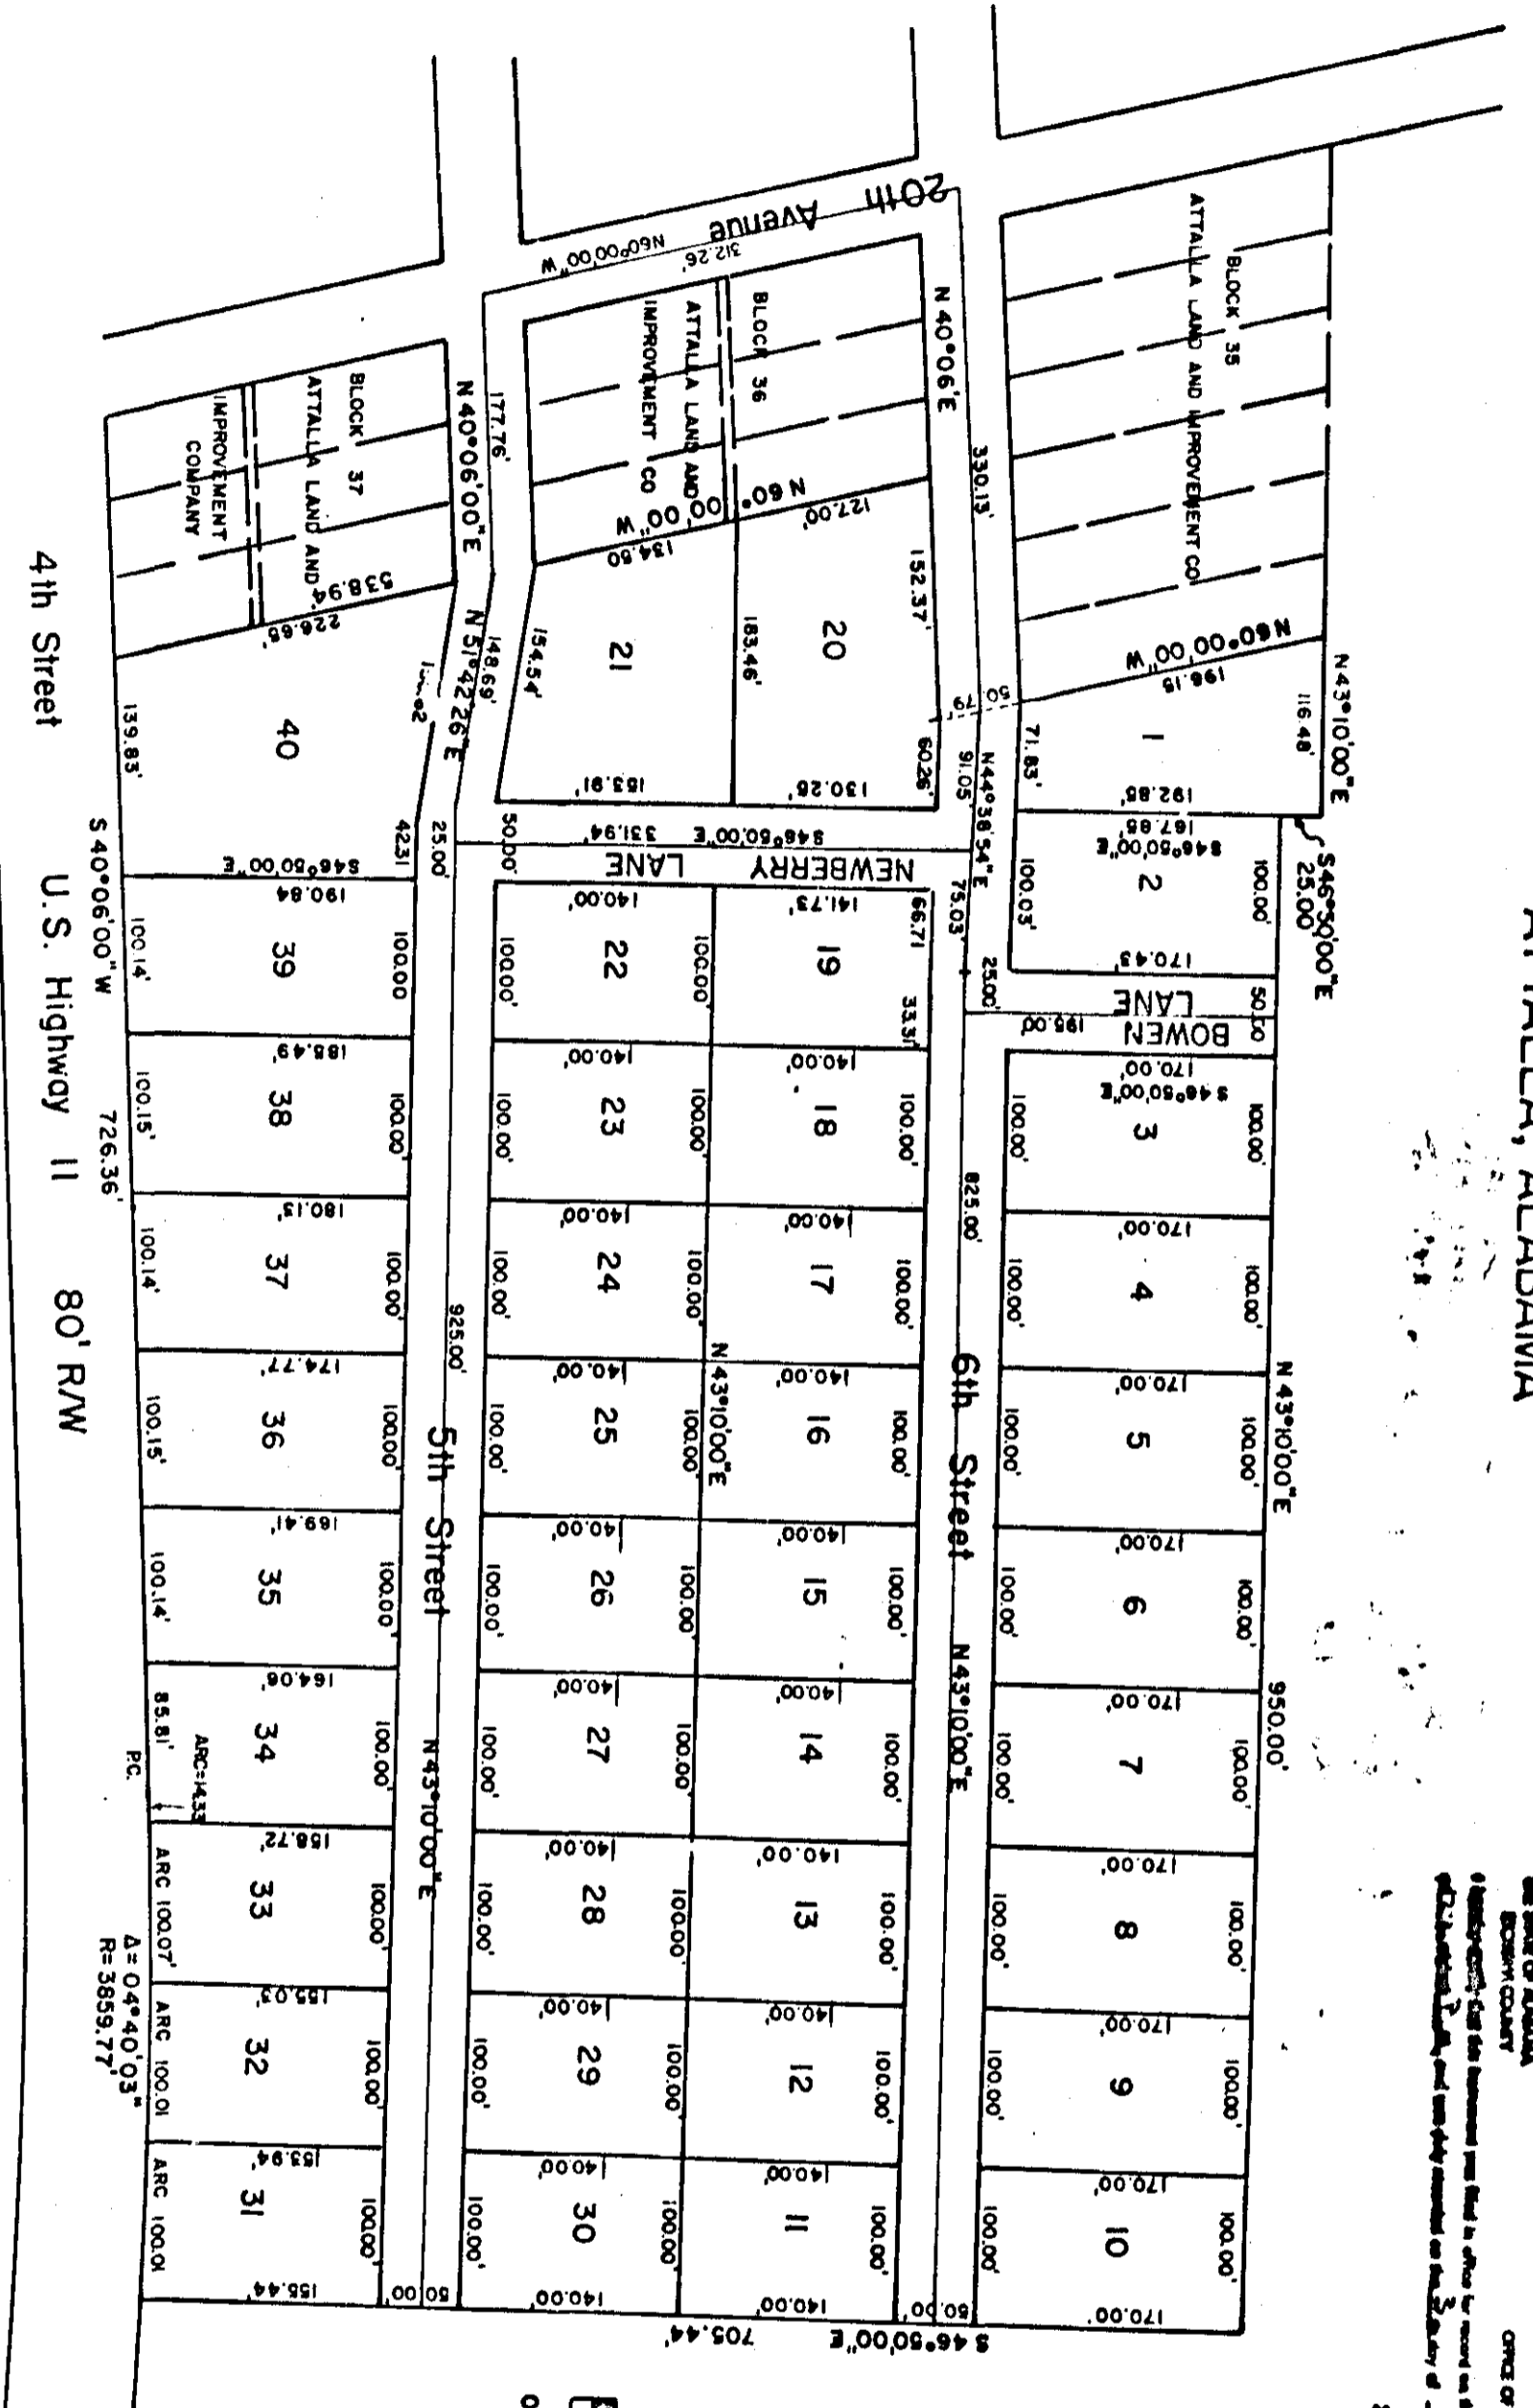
20th Avenue
N60°00'00"W
312.26'
BLOCK 35
ATTALLA LAND AND IMPROVEMENT CO
BLOCK 36
ATTALLA LAND AND IMPROVEMENT CO
BLOCK 37
ATTALLA LAND AND IMPROVEMENT COMPANY
N 40°06'E
330.13'
N 40°06'00"E
177.76'
N 60°00'00"W
127.00'
134.50'
152.37'
538.94'
226.65'
N 51°42'26"E
148.69'
154.54'
183.46'
20
21
N60°00'00"W
198.15'
N43°10'00"E
116.48'
1
71.83'
50.79'
91.05'
N44°38'54"E
60.26'
130.26'
153.91'
192.85'
167.88'
S46°50'00"E
S46°50'00"E
25.00'
40
139.83'
42.31
25.00'
50.00'
S46°50'00"E 331.94'
NEWBERRY LANE
75.03'
66.71
2
100.03'
100.00'
S46°50'00"E
190.84'
141.73'
140.00'
19
22
39
100.00
100.14'
100.00'
100.00'
170.43'
25.00'
33.31
BOWEN LANE
50.00
195.00
170.00'
S46°50'00"E
3
100.00'
100.00'
18
23
38
185.49'
140.00'
140.00'
100.00'
100.00'
100.00'
100.00'
100.15'
726.36'
825.00'
4
17
24
37
170.00'
140.00'
140.00'
180.13'
100.00'
100.00'
100.00'
100.00'
100.00'
100.14'
925.00'
N 43°10'00"E
6th Street
5th Street
5
16
25
36
170.00'
140.00'
140.00'
174.77'
100.00'
100.00'
100.00'
100.00'
100.00'
100.15'
N43°10'00"E
6
15
26
35
170.00'
140.00'
140.00'
169.41'
100.00'
100.00'
100.00'
100.00'
100.00'
100.14'
950.00'
N43°10'00"E
N43°10'00"E
7
14
27
34
170.00'
140.00'
140.00'
164.06'
100.00'
100.00'
100.00'
100.00'
100.00'
85.81'
ARC=14.33
P.C.
8
13
28
33
170.00'
140.00'
140.00'
158.72'
100.00'
100.00'
100.00'
100.00'
100.00'
ARC 100.07'
Δ= 04°40'03"
R= 3859.77'
9
12
29
32
170.00'
140.00'
140.00'
155.03'
100.00'
100.00'
100.00'
100.00'
100.00'
ARC 100.01
10
11
30
31
170.00'
140.00'
140.00'
153.94'
100.00'
100.00'
100.00'
100.00'
100.00'
ARC 100.01
170.00'
140.00'
140.00'
155.44'
50.00
50.00
50.00
705.44'
S 46°50'00"E
S 40°06'00"W
4th Street
U.S. Highway 11 80' R/W
ATTALLA, ALABAMA
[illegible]
OFFICE OF